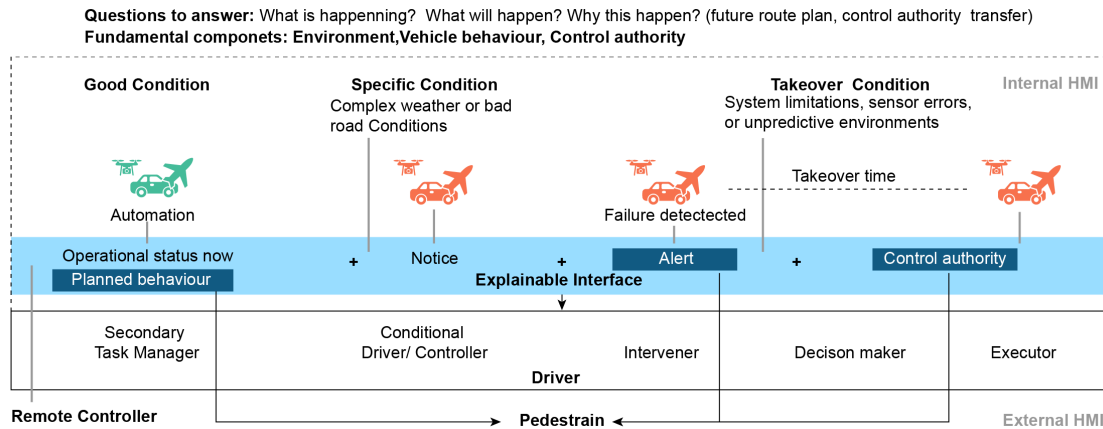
**Questions to answer:** What is happenning? What will happen? Why this happen? (future route plan, control authority transfer)
**Fundamental componets: Environment,Vehicle behaviour, Control authority**

**Good Condition**

**Specific Condition**
Complex weather or bad road Conditions

**Takeover Condition**
System limitations, sensor errors, or unpredictive environments

Internal HMI

Takeover time

Automation

Failure detectected

Operational status now

Planned behaviour

+

Notice

+

Alert

+

Control authority

**Explainable Interface**

Secondary Task Manager

Conditional Driver/ Controller

Intervener

Decison maker

Executor

**Driver**

**Remote Controller**

**Pedestrain**

External HMI